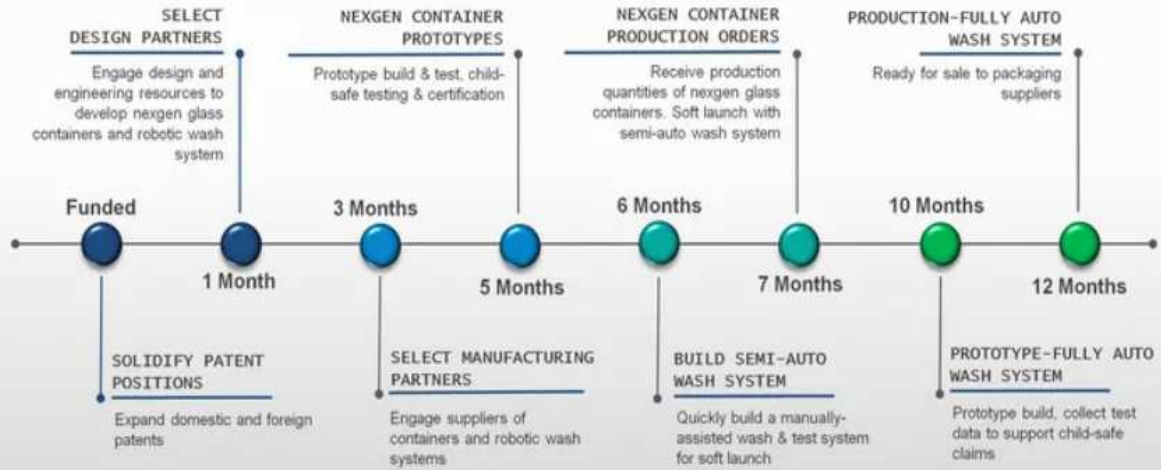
SELECT DESIGN PARTNERS

Engage design and engineering resources to develop nexgen glass containers and robotic wash system

NEXGEN CONTAINER PROTOTYPES

Prototype build & test, child-safe testing & certification

NEXGEN CONTAINER PRODUCTION ORDERS

Receive production quantities of nexgen glass containers. Soft launch with semi-auto wash system

PRODUCTION-FULLY AUTO WASH SYSTEM

Ready for sale to packaging suppliers

Funded

1 Month

3 Months

5 Months

6 Months

7 Months

10 Months

12 Months

SOLIDIFY PATENT POSITIONS

Expand domestic and foreign patents

SELECT MANUFACTURING PARTNERS

Engage suppliers of containers and robotic wash systems

BUILD SEMI-AUTO WASH SYSTEM

Quickly build a manually-assisted wash & test system for soft launch

PROTOTYPE-FULLY AUTO WASH SYSTEM

Prototype build, collect test data to support child-safe claims